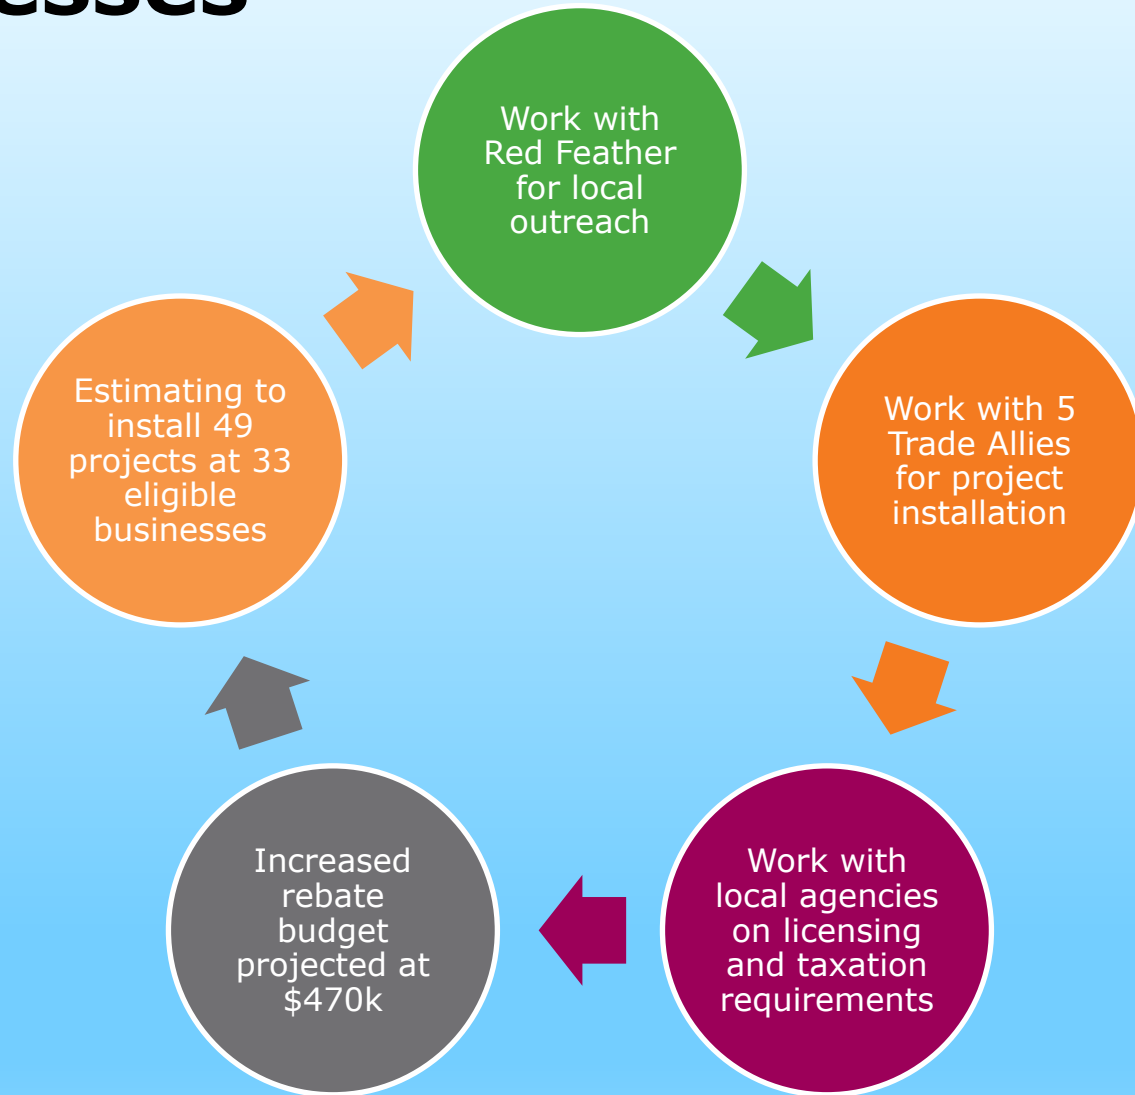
esses

Work with Red Feather for local outreach

Work with 5 Trade Allies for project installation

Work with local agencies on licensing and taxation requirements

Increased rebate budget projected at $470k

Estimating to install 49 projects at 33 eligible businesses